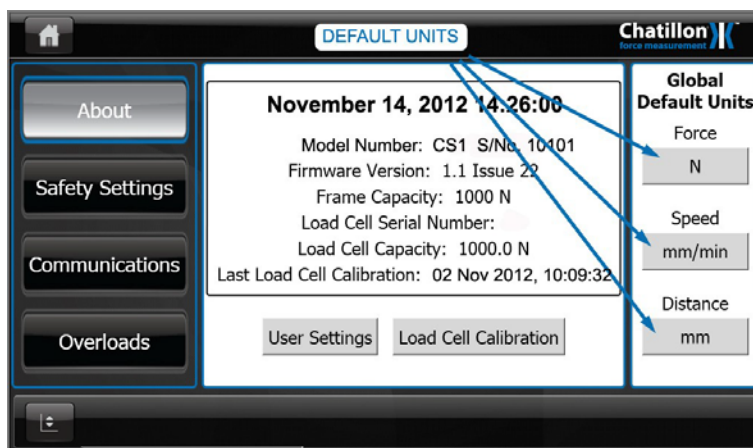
DEFAULT UNITS

Chatillon
force measurement

About

Safety Settings

Communications

Overloads

November 14, 2012 14:26:00

Model Number: CS1 S/No. 10101
Firmware Version: 1.1 Issue 22
Frame Capacity: 1000 N
Load Cell Serial Number:
Load Cell Capacity: 1000.0 N
Last Load Cell Calibration: 02 Nov 2012, 10:09:32

User Settings

Load Cell Calibration

Global Default Units

Force

N

Speed

mm/min

Distance

mm